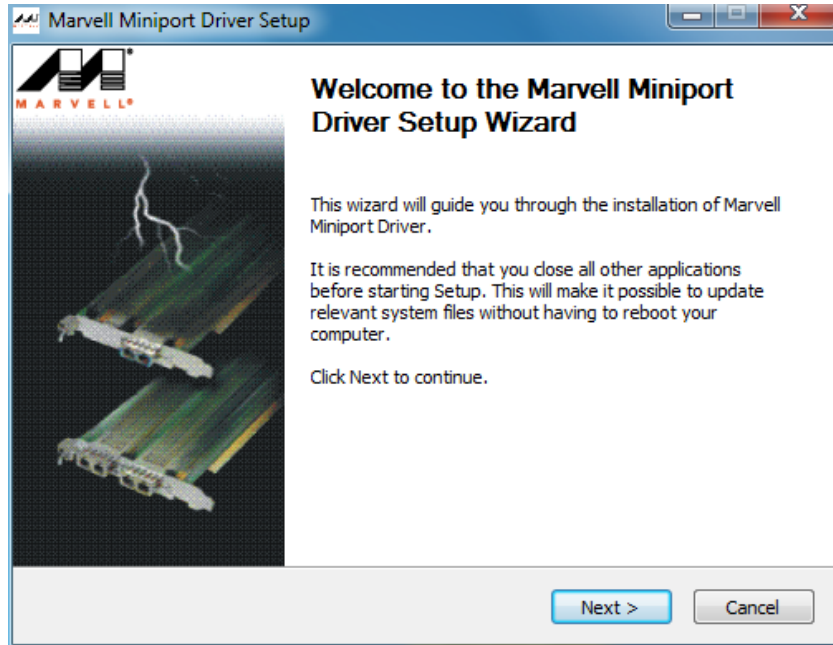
Marvell Miniport Driver Setup

MARVELL®

Welcome to the Marvell Miniport Driver Setup Wizard

This wizard will guide you through the installation of Marvell Miniport Driver.

It is recommended that you close all other applications before starting Setup. This will make it possible to update relevant system files without having to reboot your computer.

Click Next to continue.

Next >

Cancel